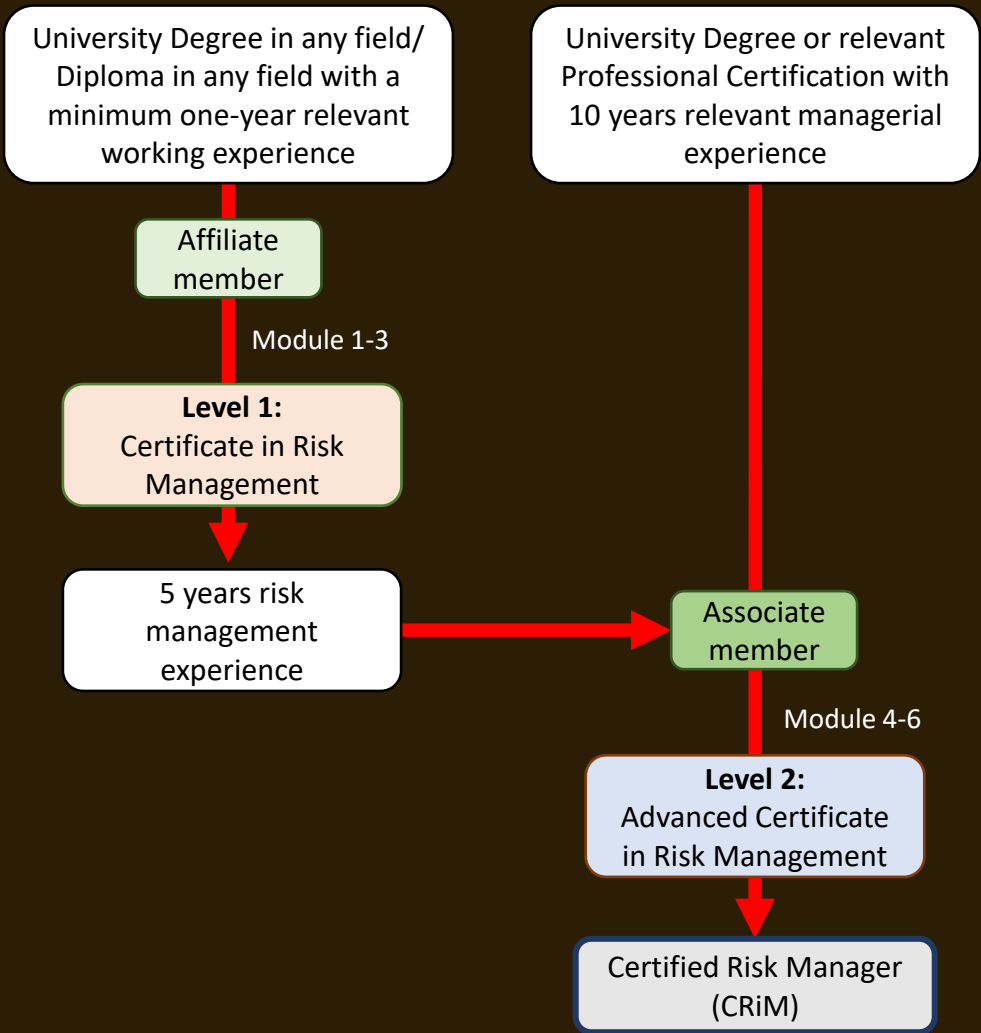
University Degree in any field/ Diploma in any field with a minimum one-year relevant working experience

University Degree or relevant Professional Certification with 10 years relevant managerial experience

Affiliate member

Module 1-3

**Level 1:**
Certificate in Risk Management

5 years risk management experience

Associate member

Module 4-6

**Level 2:**
Advanced Certificate in Risk Management

Certified Risk Manager (CRiM)